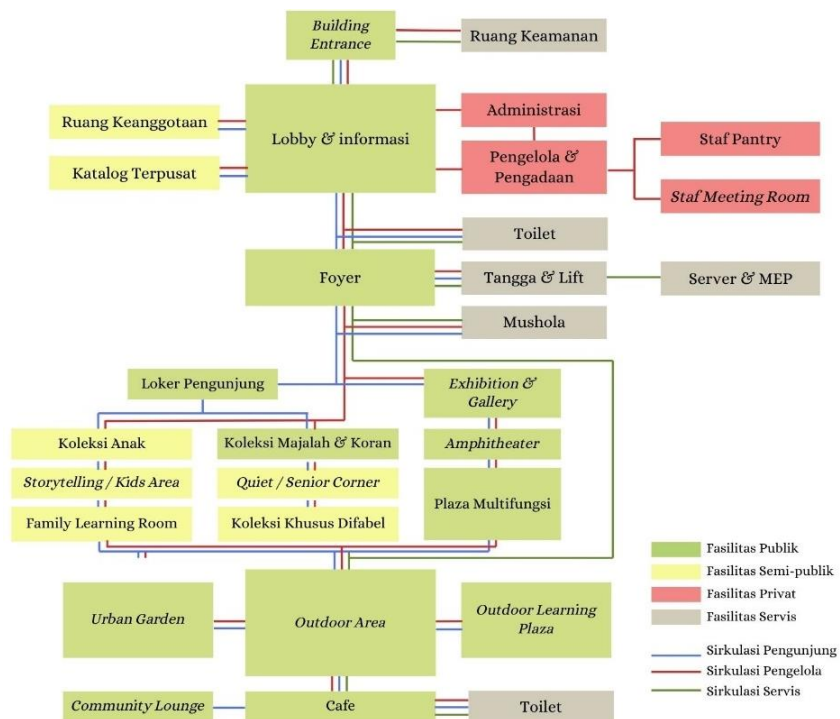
Building Entrance

Ruang Keamanan

Ruang Keanggotaan

Lobby & informasi

Administrasi

Katalog Terpusat

Pengelola & Pengadaan

Staf Pantry

Staf Meeting Room

Toilet

Foyer

Tangga & Lift

Server & MEP

Mushola

Loker Pengunjung

Exhibition & Gallery

Koleksi Anak

Koleksi Majalah & Koran

Amphitheater

Storytelling / Kids Area

Quiet / Senior Corner

Plaza Multifungsi

Family Learning Room

Koleksi Khusus Difabel

Urban Garden

Outdoor Area

Outdoor Learning Plaza

Community Lounge

Cafe

Toilet

Fasilitas Publik
Fasilitas Semi-publik
Fasilitas Privat
Fasilitas Servis

Sirkulasi Pengunjung
Sirkulasi Pengelola
Sirkulasi Servis